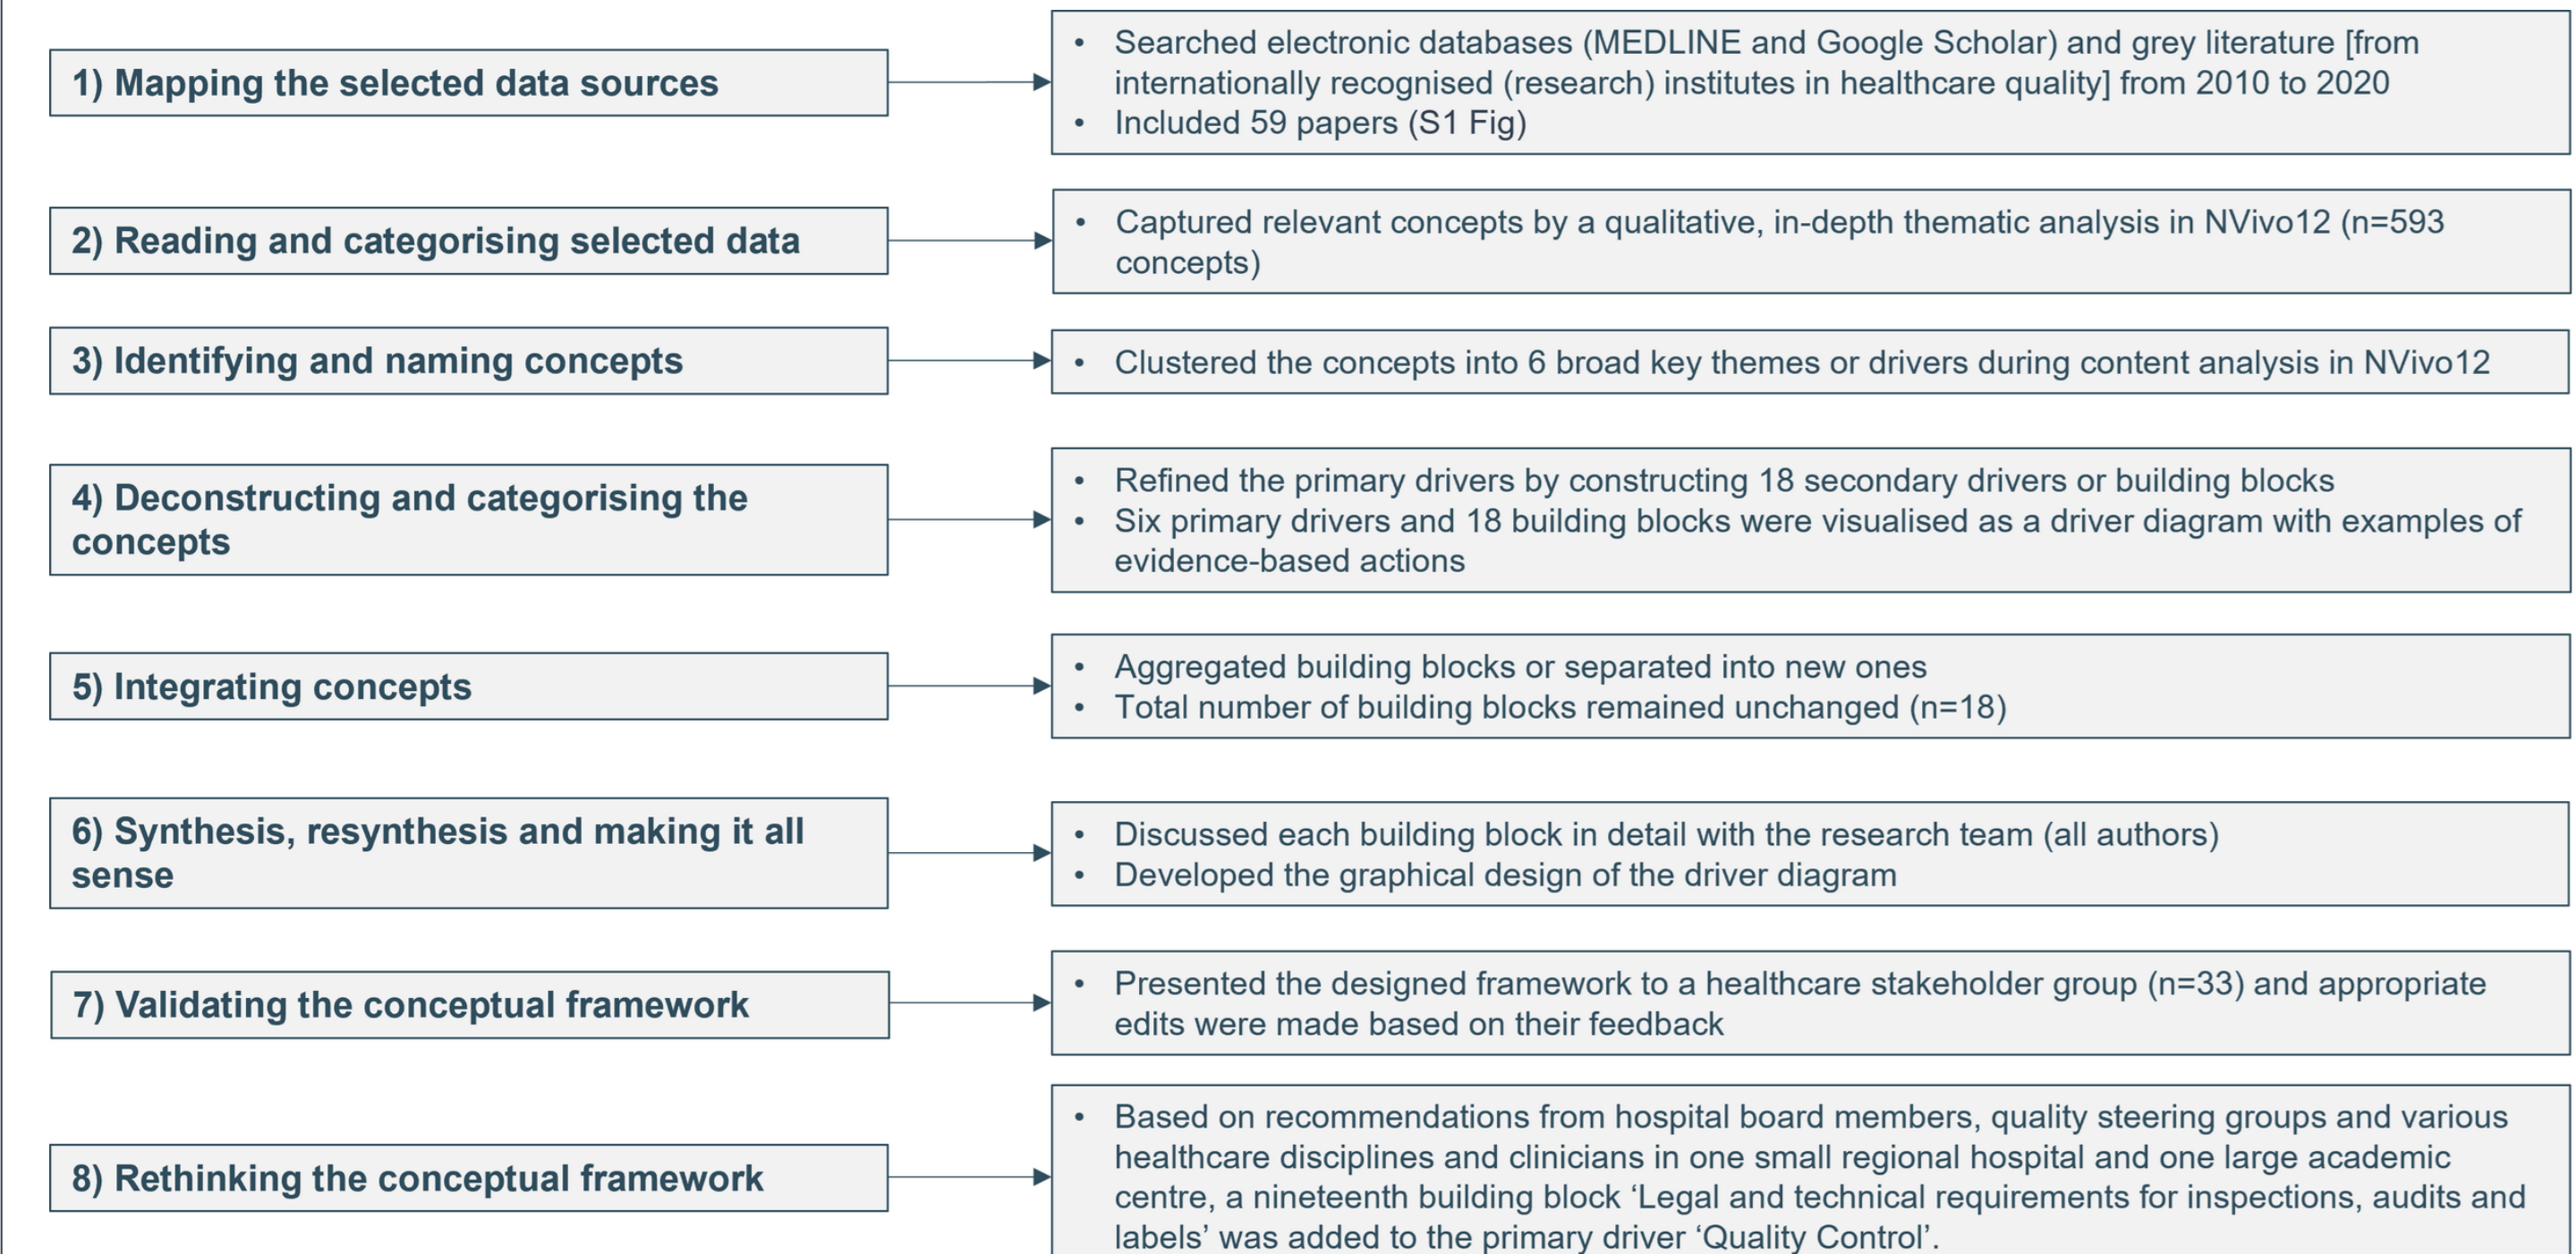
1) Mapping the selected data sources

- Searched electronic databases (MEDLINE and Google Scholar) and grey literature [from internationally recognised (research) institutes in healthcare quality] from 2010 to 2020
- Included 59 papers (S1 Fig)

2) Reading and categorising selected data

- Captured relevant concepts by a qualitative, in-depth thematic analysis in NVivo12 (n=593 concepts)

3) Identifying and naming concepts

- Clustered the concepts into 6 broad key themes or drivers during content analysis in NVivo12

4) Deconstructing and categorising the concepts

- Refined the primary drivers by constructing 18 secondary drivers or building blocks
- Six primary drivers and 18 building blocks were visualised as a driver diagram with examples of evidence-based actions

5) Integrating concepts

- Aggregated building blocks or separated into new ones
- Total number of building blocks remained unchanged (n=18)

6) Synthesis, resynthesis and making it all sense

- Discussed each building block in detail with the research team (all authors)
- Developed the graphical design of the driver diagram

7) Validating the conceptual framework

- Presented the designed framework to a healthcare stakeholder group (n=33) and appropriate edits were made based on their feedback

8) Rethinking the conceptual framework

- Based on recommendations from hospital board members, quality steering groups and various healthcare disciplines and clinicians in one small regional hospital and one large academic centre, a nineteenth building block ‘Legal and technical requirements for inspections, audits and labels’ was added to the primary driver ‘Quality Control’.